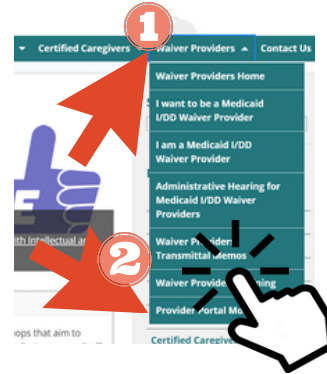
1
Certified Caregivers
Waiver Providers
Contact Us
Waiver Providers Home
I want to be a Medicaid I/DD Waiver Provider
I am a Medicaid I/DD Waiver Provider
Administrative Hearing for Medicaid I/DD Waiver Providers
Waiver Providers Transmittal Memos
Waiver Provider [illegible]ning
Provider Portal Mo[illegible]
ith Intellectual a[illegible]
2
ops that aim to
Certified Caregive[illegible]